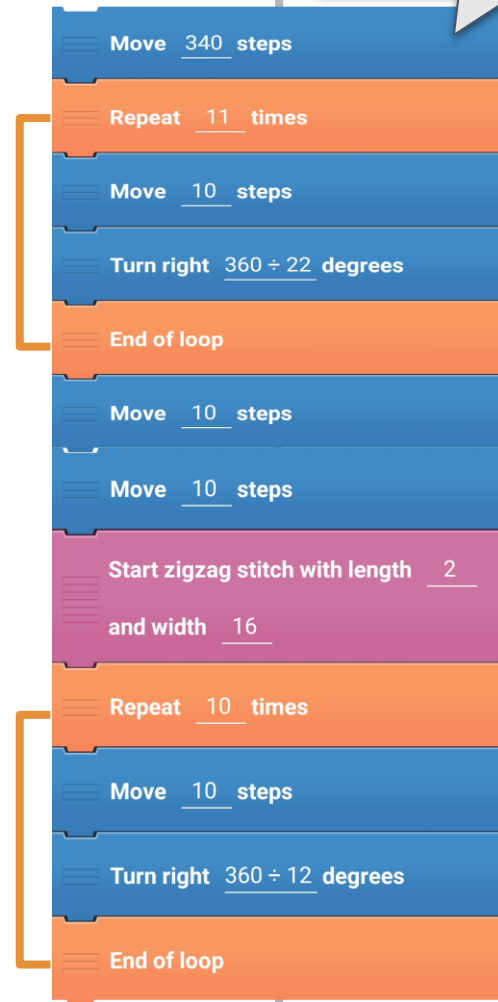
Move 340 steps

Repeat 11 times

Move 10 steps

Turn right $360 \div 22$ degrees

End of loop

Move 10 steps

Move 10 steps

Start zigzag stitch with length 2 and width 16

Repeat 10 times

Move 10 steps

Turn right $360 \div 12$ degrees

End of loop